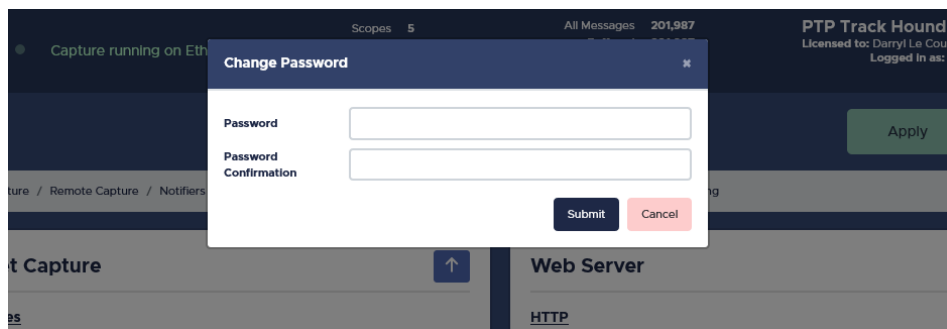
Scopes 5

Capture running on Eth

All Messages 201,987

PTP Track Hound
Licensed to: Darryl Le Cou
Logged in as:

Change Password ×

Password

Password Confirmation

Submit Cancel

Apply

ture / Remote Capture / Notifiers

ng

t Capture

↑

Web Server

es

HTTP